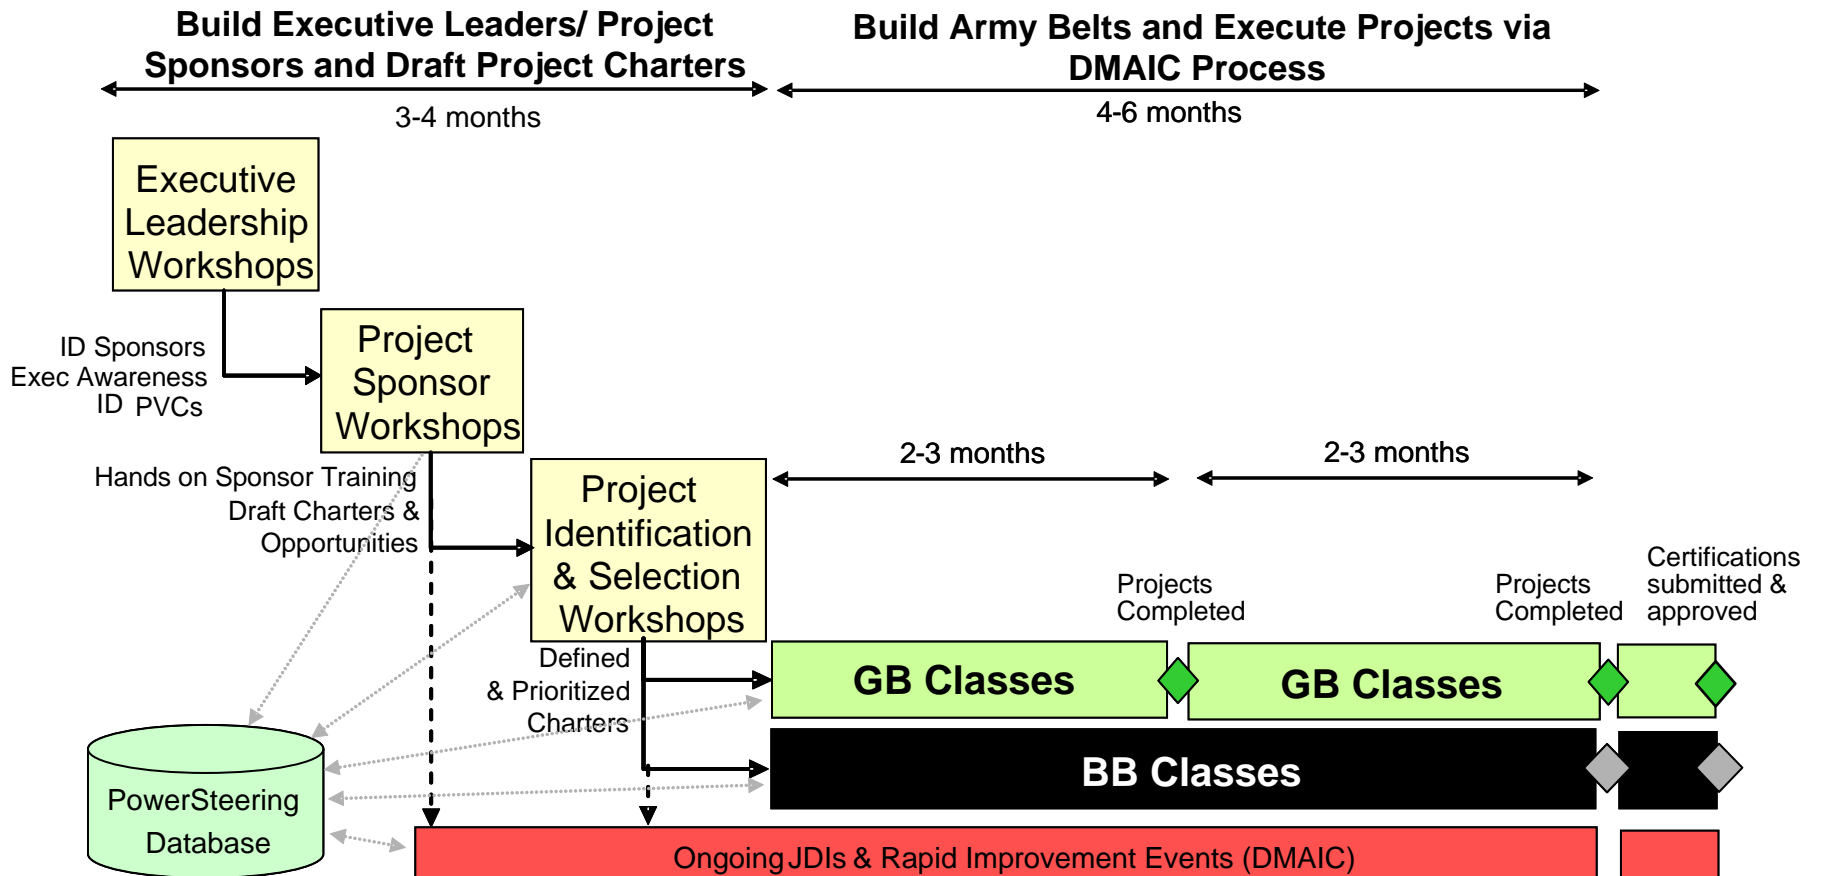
Build Executive Leaders/ Project Sponsors and Draft Project Charters

3-4 months

Build Army Belts and Execute Projects via DMAIC Process

4-6 months

Executive Leadership Workshops

ID Sponsors
Exec Awareness
ID PVCs

Project Sponsor Workshops

Hands on Sponsor Training
Draft Charters &
Opportunities

Project Identification & Selection Workshops

2-3 months

2-3 months

Projects Completed

Projects Completed

Certifications submitted & approved

Defined
& Prioritized
Charters

GB Classes

GB Classes

BB Classes

PowerSteering Database

Ongoing JDIs & Rapid Improvement Events (DMAIC)